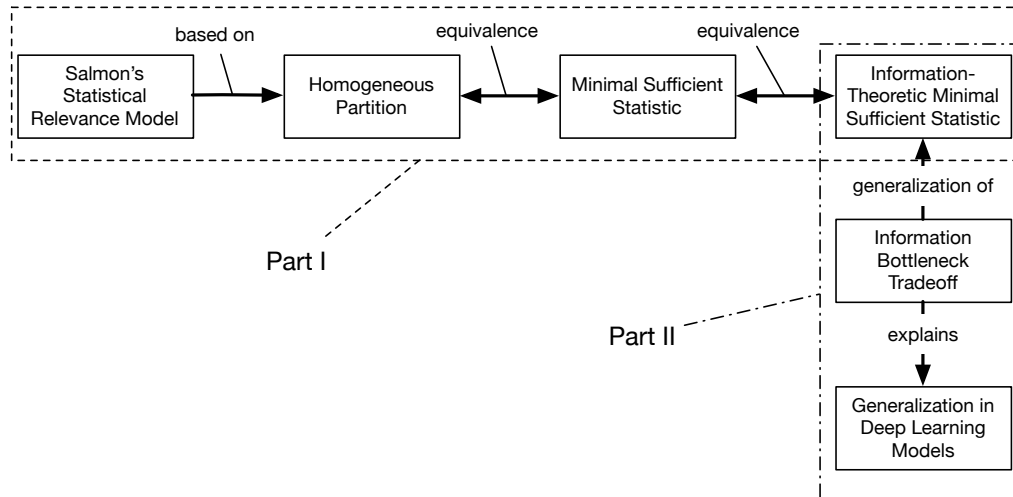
based on

equivalence

equivalence

Salmon's Statistical Relevance Model

Homogeneous Partition

Minimal Sufficient Statistic

Information-Theoretic Minimal Sufficient Statistic

generalization of

Part I

Information Bottleneck Tradeoff

Part II

explains

Generalization in Deep Learning Models